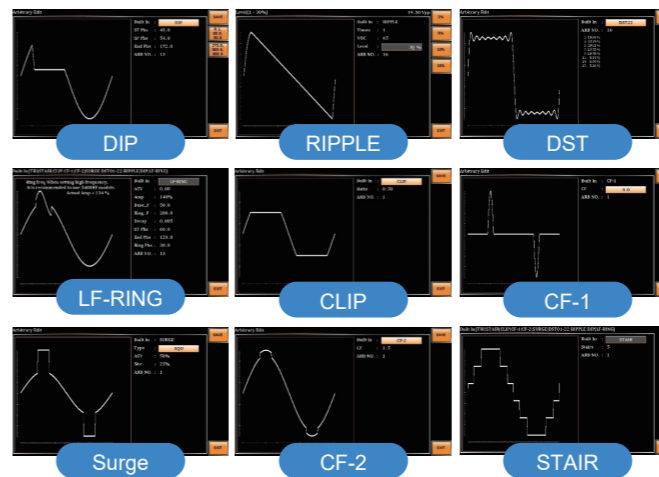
Arbitrary Edit
Built In DIP
ST Phs 45.0
SP Phs 54.0
End Phs 172.0
ARB NO. 10
SAVE
EXIT
DIP

Level 30%
Built In RIPPLE
Times 5
VDC 0%
Level 10%
ARB NO. 16
EXIT
RIPPLE

Arbitrary Edit
Built In DST
ARB NO. 10
SAVE
EXIT
DST

Built In LF-RING
ACV 0.0%
Amp 140%
Rasi_F 50.0
Ring_F 200.0
Decay 0.005
ST Phs 60.0
End Phs 120.0
Ring Phs 30.0
ARB NO. 10
EXIT
LF-RING

Arbitrary Edit
Built In CLIP
Ratio 0.30
ARB NO. 1
SAVE
EXIT
CLIP

Arbitrary Edit
Built In CF-1
CF 0.0
ARB NO. 1
SAVE
EXIT
CF-1

Arbitrary Edit
Built In SURGE
Type HIGH
ACV 70%
Mor 27%
ARB NO. 1
SAVE
EXIT
Surge

Arbitrary Edit
Built In CF-2
CF 1.5
ARB NO. 1
SAVE
EXIT
CF-2

Built In STAIR
Stairs 5
ARB NO. 1
STAIR